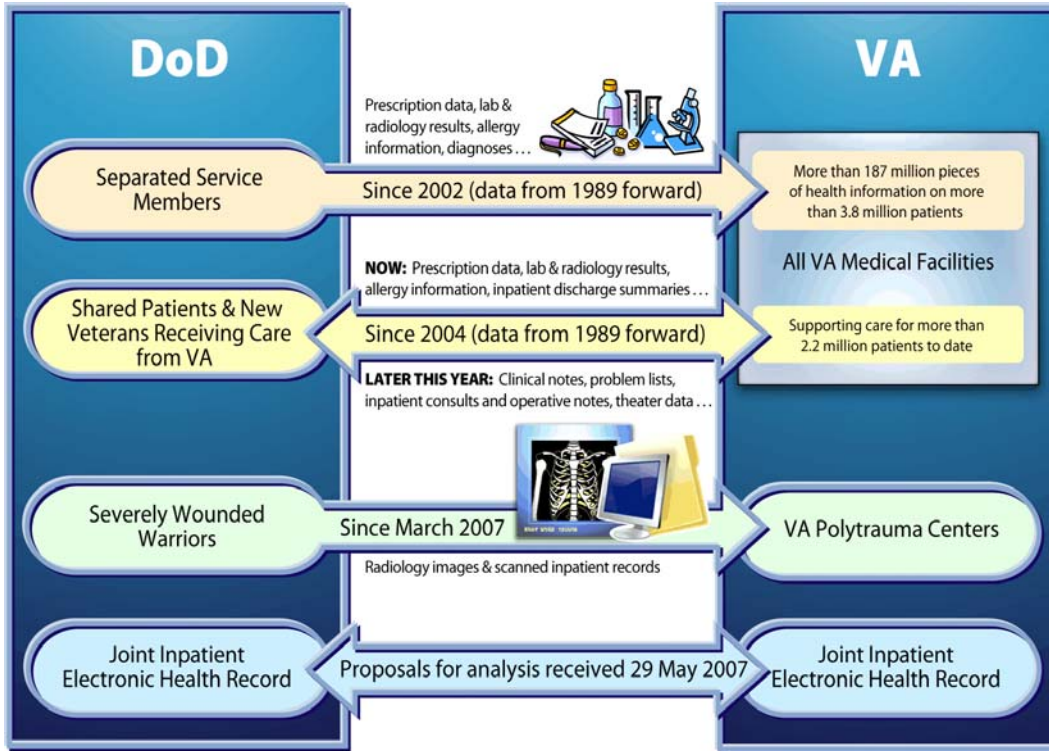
DoD

VA

Prescription data, lab & radiology results, allergy information, diagnoses . . .

Separated Service Members

Since 2002 (data from 1989 forward)

More than 187 million pieces of health information on more than 3.8 million patients

All VA Medical Facilities

NOW: Prescription data, lab & radiology results, allergy information, inpatient discharge summaries . . .

Shared Patients & New Veterans Receiving Care from VA

Since 2004 (data from 1989 forward)

Supporting care for more than 2.2 million patients to date

LATER THIS YEAR: Clinical notes, problem lists, inpatient consults and operative notes, theater data . . .

Severely Wounded Warriors

Since March 2007

VA Polytrauma Centers

Radiology images & scanned inpatient records

Joint Inpatient Electronic Health Record

Proposals for analysis received 29 May 2007

Joint Inpatient Electronic Health Record